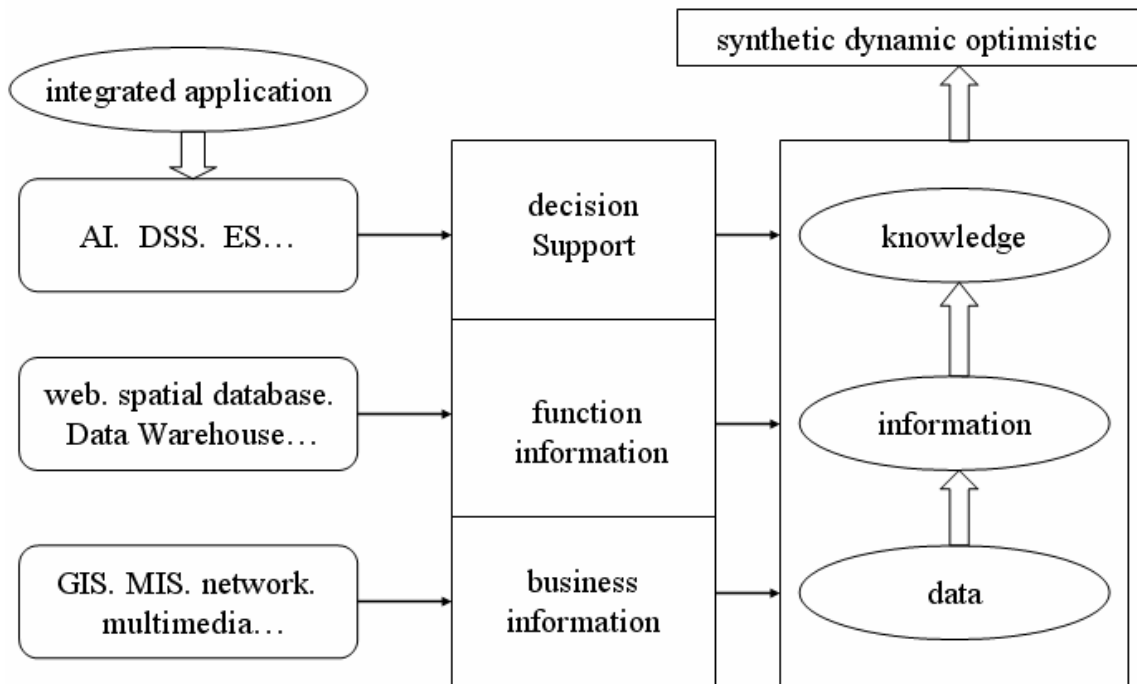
synthetic dynamic optimistic

integrated application

AI. DSS. ES…

web. spatial database. Data Warehouse…

GIS. MIS. network. multimedia…

decision Support

function information

business information

knowledge

information

data